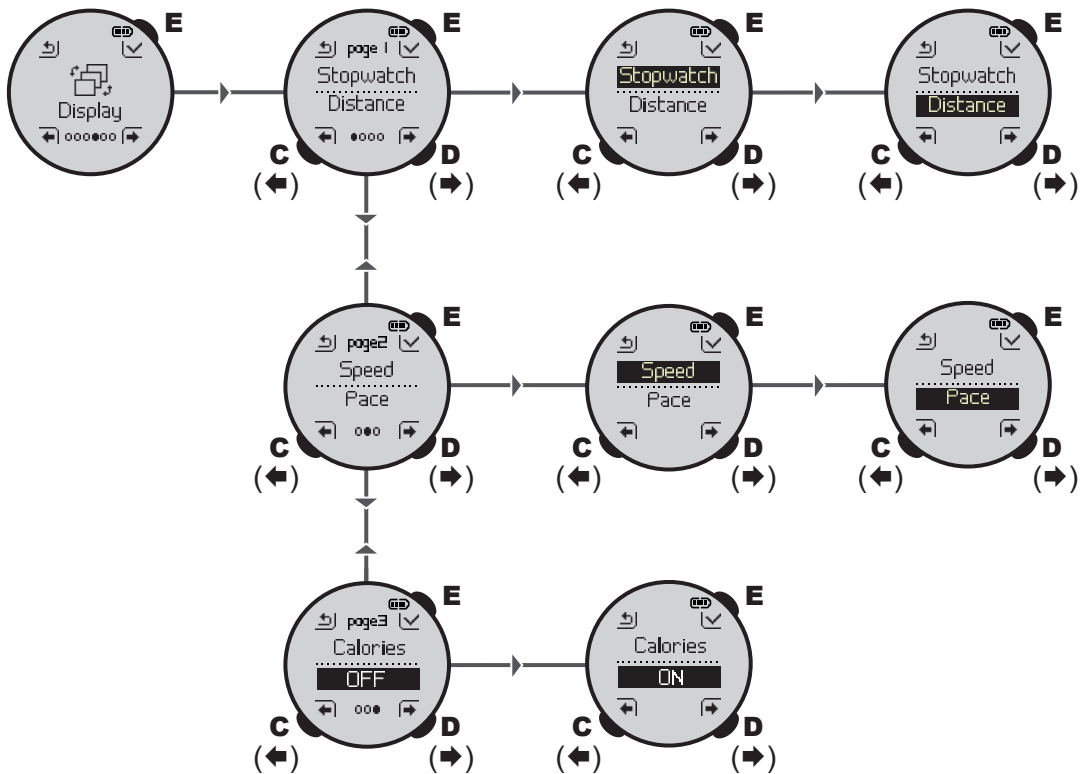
E
Display

E
page 1
Stopwatch
Distance
C
(⬅)
D
(➡)

E
Stopwatch
Distance
C
(⬅)
D
(➡)

E
Stopwatch
Distance
C
(⬅)
D
(➡)

E
page2
Speed
Pace
C
(⬅)
D
(➡)

E
Speed
Pace
C
(⬅)
D
(➡)

E
Speed
Pace
C
(⬅)
D
(➡)

E
page3
Calories
OFF
C
(⬅)
D
(➡)

E
Calories
ON
C
(⬅)
D
(➡)